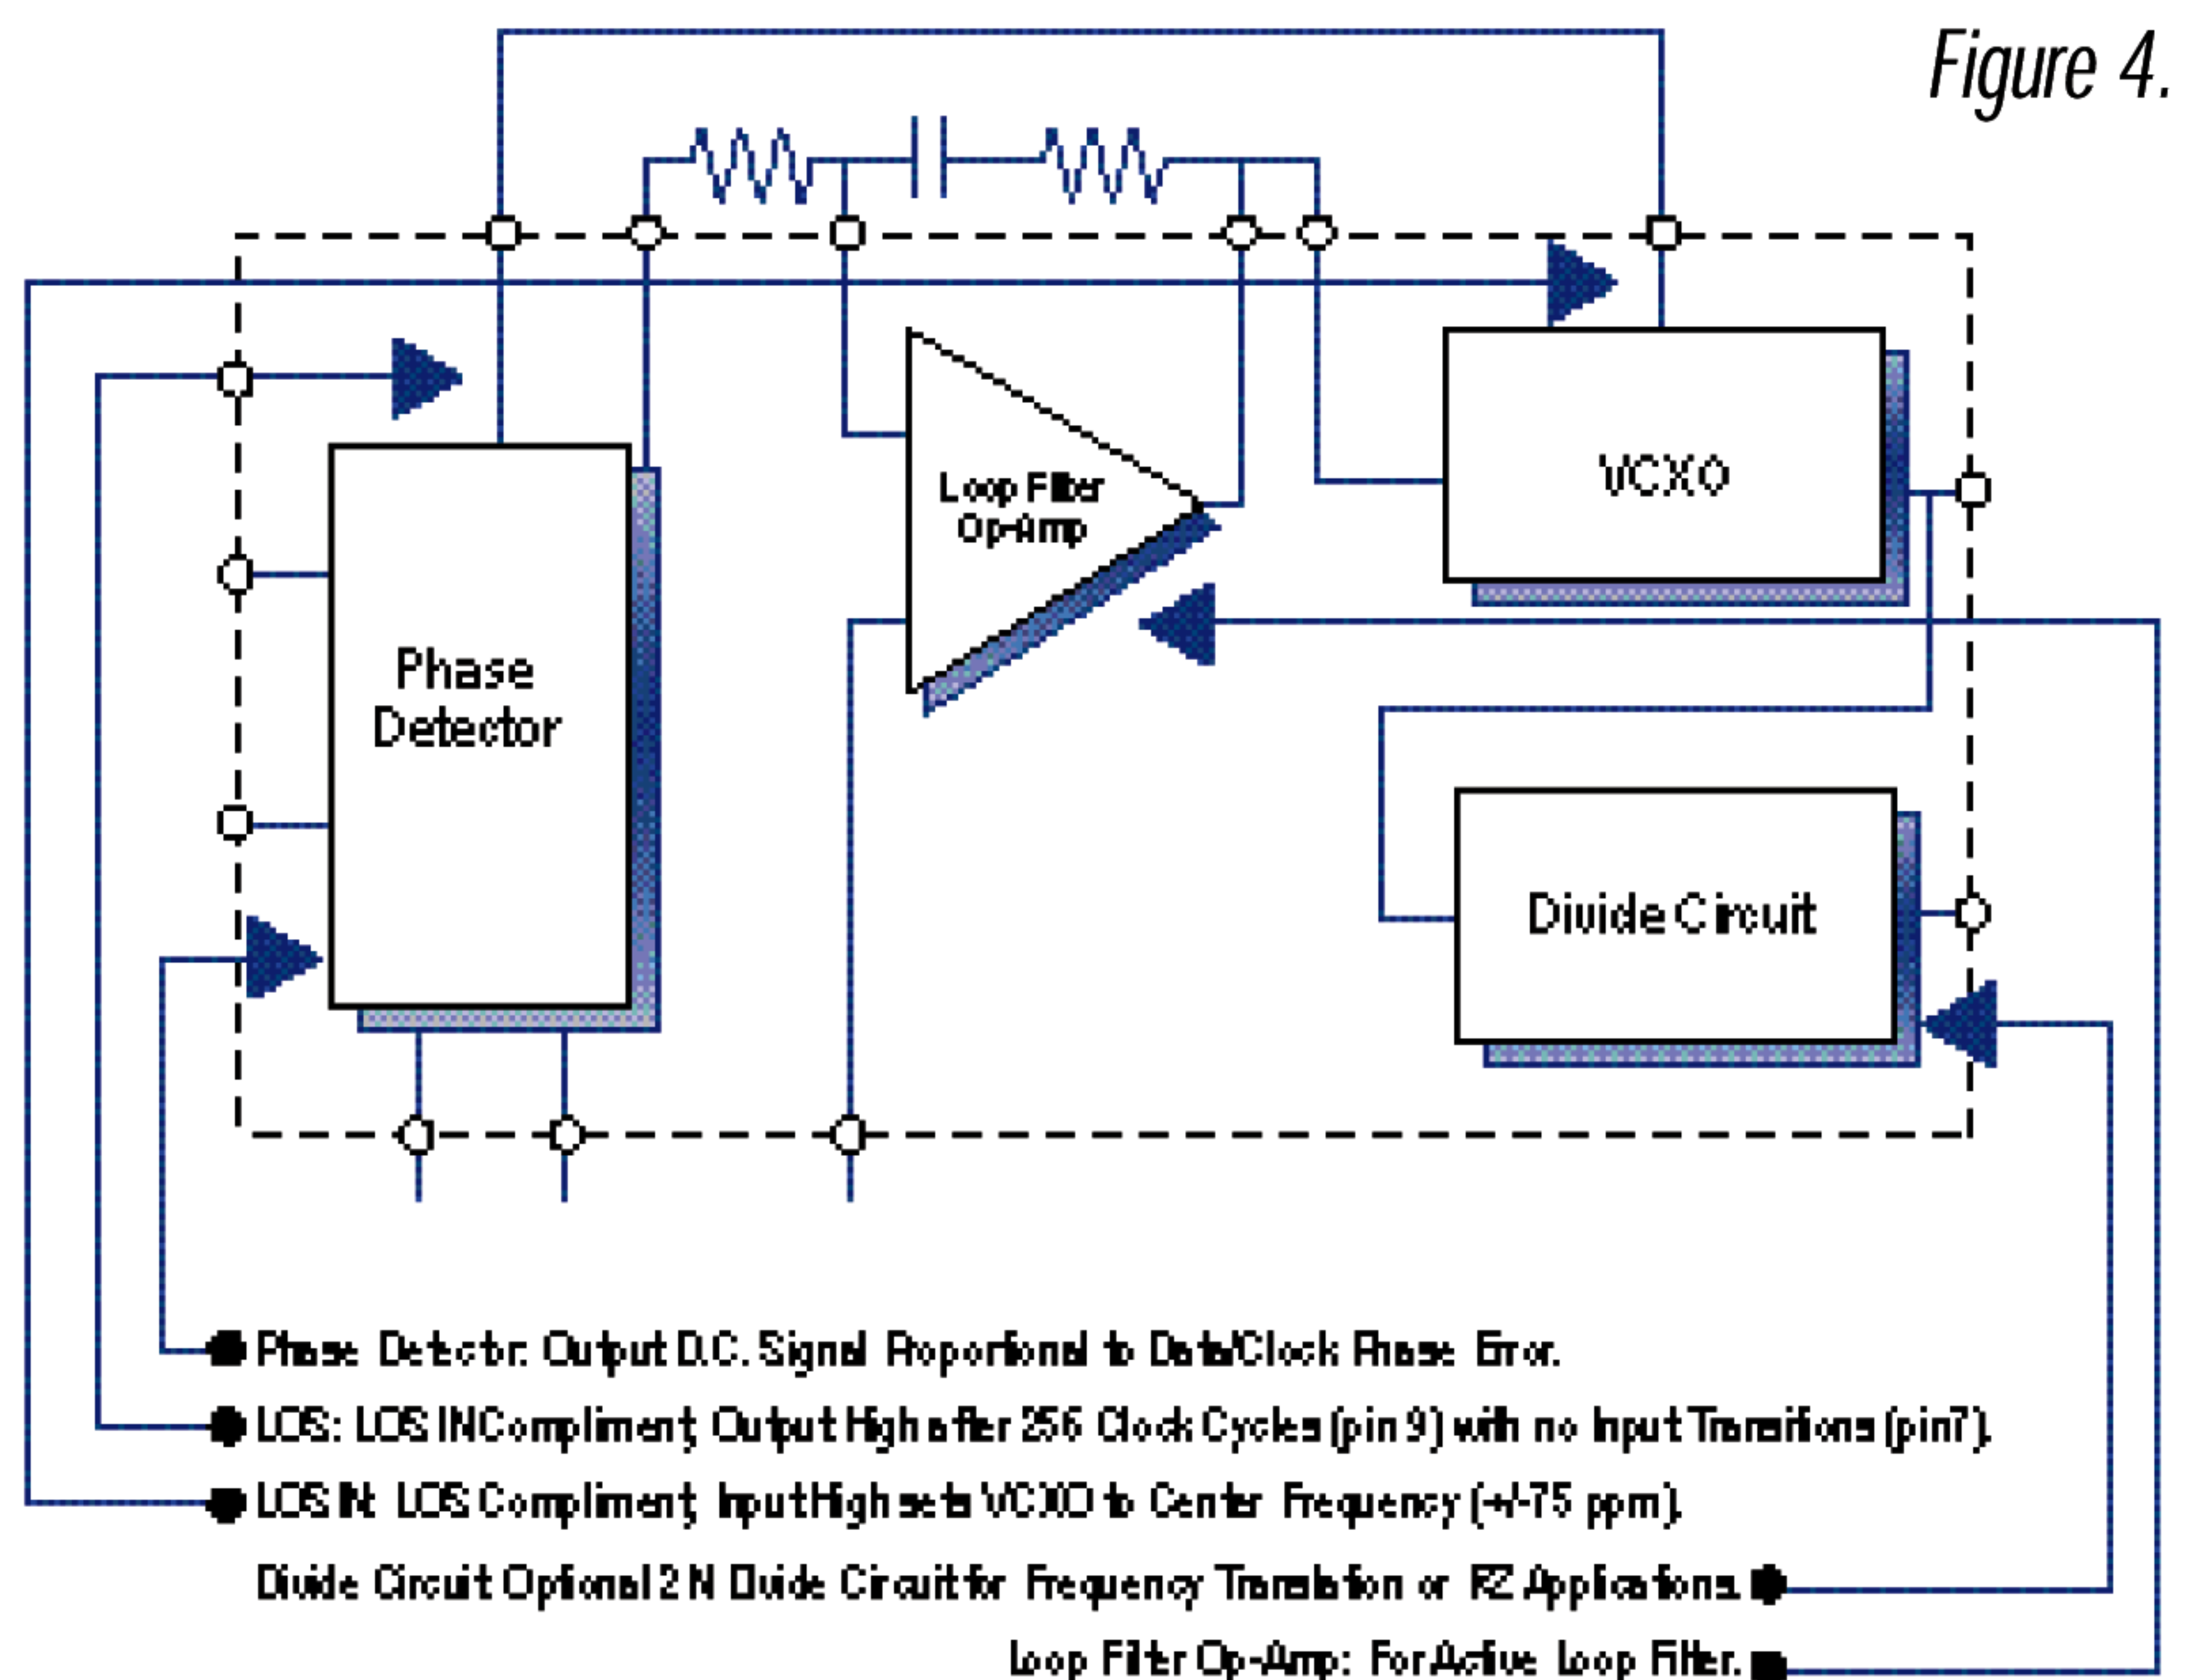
Figure 4.

VCXO

Loop Filter Op-Amp

Phase Detector

Divide Circuit

Phase Detector: Output D.C. Signal Proportional to Data/Clock Phase Error.

LOS: LOS IN Compliment; Output High after 256 Clock Cycles (pin 9) with no Input Transitions (pin7).

LOS IN: LOS Compliment; Input High sets VCXO to Center Frequency (+/-75 ppm).

Divide Circuit: Optional 2 N Divide Circuit for Frequency Translation or RZ Applications.

Loop Filter Op-Amp: For Active Loop Filter.